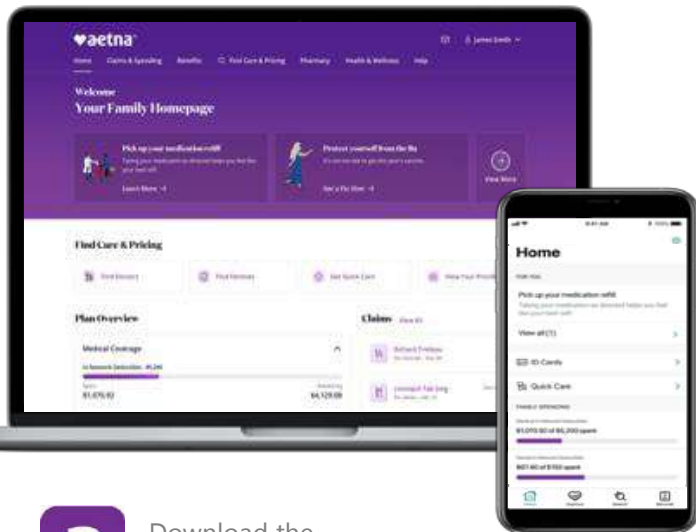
♥aetna

James Smith

Home Claims & Spending Benefits Find Care & Pricing Pharmacy Health & Wellness Help

Welcome
Your Family Homepage

Pick up your medication refill
Taking your medication as directed helps you feel your best self.
Learn More

Protect yourself from the flu
It's not too late to get this year's vaccine.
Get a Flu Shot

View More

Find Care & Pricing

Find Doctors
Find Facilities
Get Quick Care
View Your Providers

Plan Overview

Medical Coverage

In Network Deductible
Spent
$1,075.92
Remaining
$4,129.08

Claims View All

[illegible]
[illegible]

Home

Pick up your medication refill
Taking your medication as directed helps you feel your best self.

View all (1)

ID Cards

Quick Care

FAMILY SPENDING

$1,075.92 of $5,200 spent

$67.60 of $150 spent

Download the